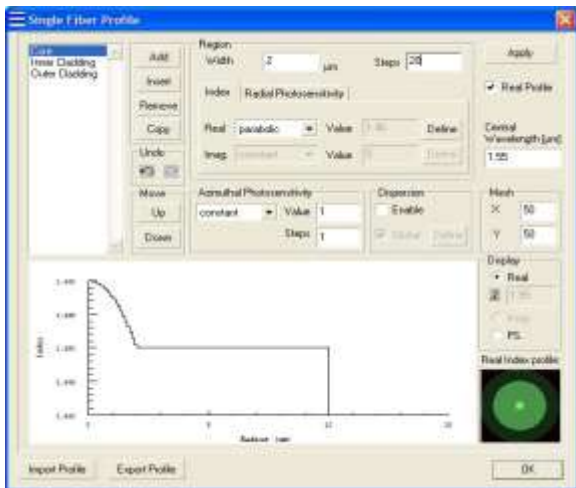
Single Fiber Profile

Core
Inner Cladding
Outer Cladding

Add
Insert
Remove
Copy
Undo
Move
Up
Down

Region
Width 2 μm
Steps 20

Index Radial Photosensitivity

Real parabolic Value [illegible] Define
Imag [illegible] Value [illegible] Define

Azimuthal Photosensitivity
constant Value 1
Steps 1

Dispersion
Enable
Global Define

Apply
Real Profile
Central Wavelength [μm]
1.55

Mesh
X 50
Y 50

Display
Real
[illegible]
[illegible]
PS

Real Index profile

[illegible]
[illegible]
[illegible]
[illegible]
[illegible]
Index
0 5 10 15 20
Radius μm

Import Profile
Export Profile
OK